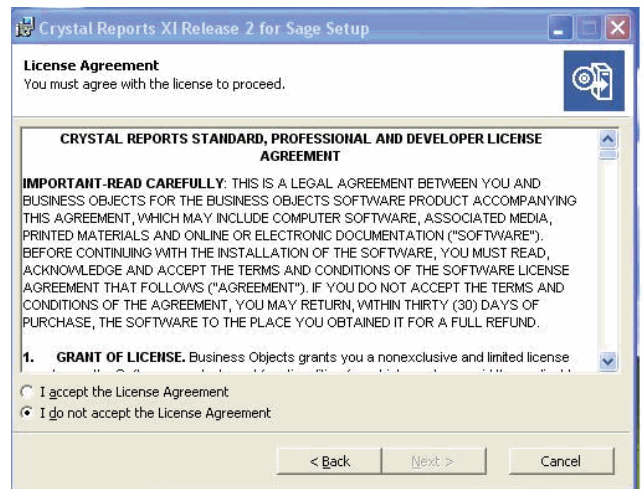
Crystal Reports XI Release 2 for Sage Setup

License Agreement
You must agree with the license to proceed.

CRYSTAL REPORTS STANDARD, PROFESSIONAL AND DEVELOPER LICENSE AGREEMENT

IMPORTANT-READ CAREFULLY: THIS IS A LEGAL AGREEMENT BETWEEN YOU AND BUSINESS OBJECTS FOR THE BUSINESS OBJECTS SOFTWARE PRODUCT ACCOMPANYING THIS AGREEMENT, WHICH MAY INCLUDE COMPUTER SOFTWARE, ASSOCIATED MEDIA, PRINTED MATERIALS AND ONLINE OR ELECTRONIC DOCUMENTATION ("SOFTWARE"). BEFORE CONTINUING WITH THE INSTALLATION OF THE SOFTWARE, YOU MUST READ, ACKNOWLEDGE AND ACCEPT THE TERMS AND CONDITIONS OF THE SOFTWARE LICENSE AGREEMENT THAT FOLLOWS ("AGREEMENT"). IF YOU DO NOT ACCEPT THE TERMS AND CONDITIONS OF THE AGREEMENT, YOU MAY RETURN, WITHIN THIRTY (30) DAYS OF PURCHASE, THE SOFTWARE TO THE PLACE YOU OBTAINED IT FOR A FULL REFUND.

1. GRANT OF LICENSE. Business Objects grants you a nonexclusive and limited license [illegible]

I accept the License Agreement
I do not accept the License Agreement

< Back
Next >
Cancel